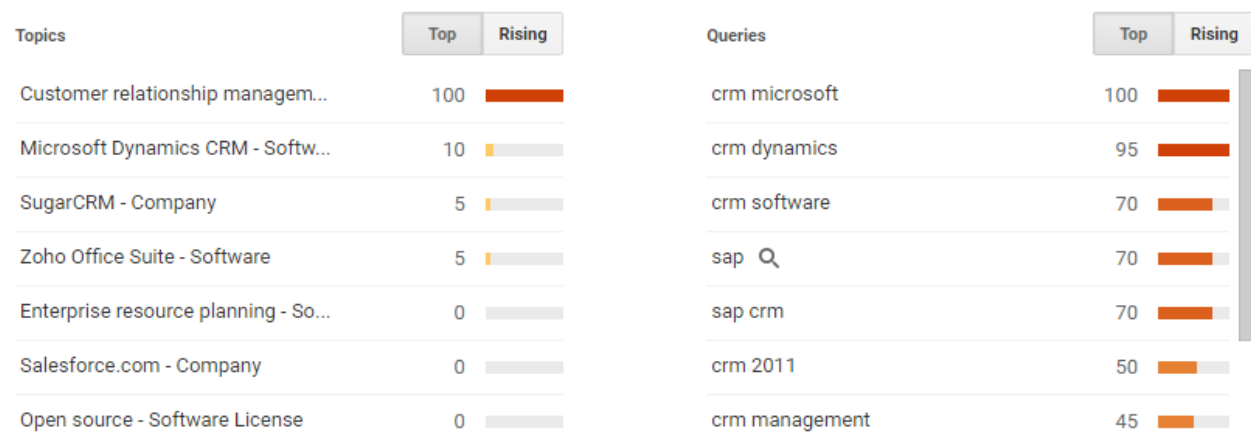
Topics

Top | Rising

| | |
|---|---|
| Customer relationship managem... | 100 |
| Microsoft Dynamics CRM - Softw... | 10 |
| SugarCRM - Company | 5 |
| Zoho Office Suite - Software | 5 |
| Enterprise resource planning - So... | 0 |
| Salesforce.com - Company | 0 |
| Open source - Software License | 0 |

Queries

Top | Rising

| | |
|---|---|
| crm microsoft | 100 |
| crm dynamics | 95 |
| crm software | 70 |
| sap | 70 |
| sap crm | 70 |
| crm 2011 | 50 |
| crm management | 45 |